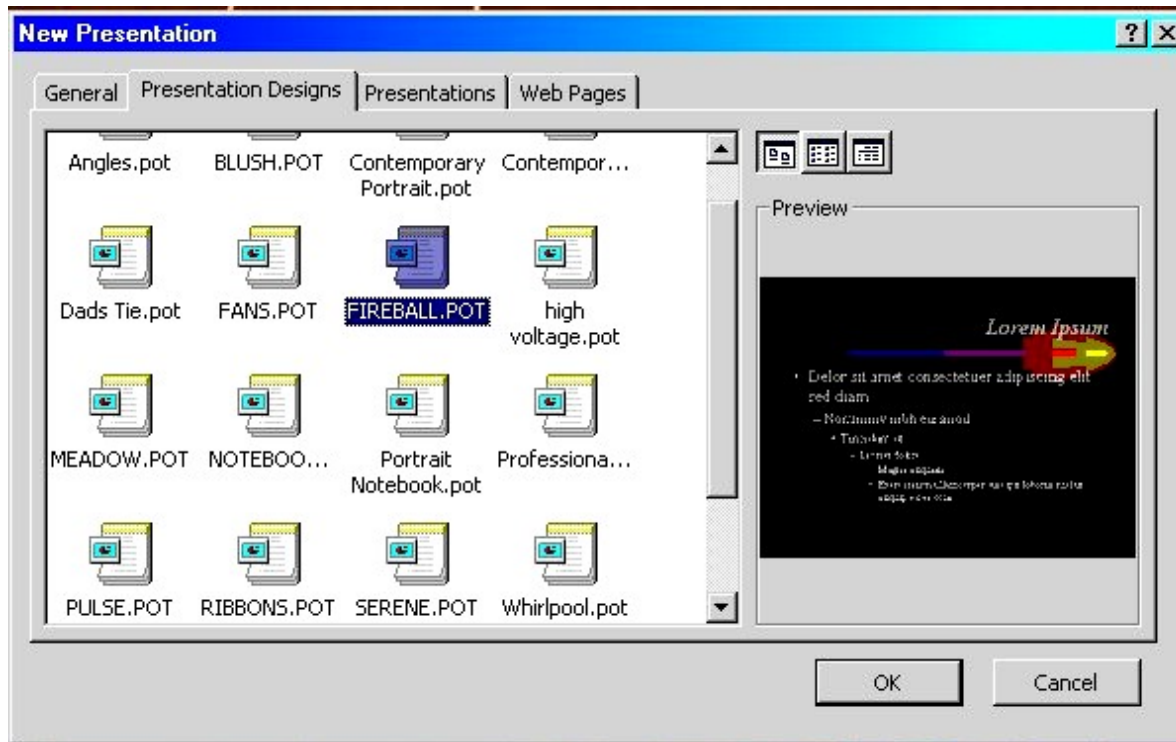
New Presentation

?

General

Presentation Designs

Presentations

Web Pages

Angles.pot

BLUSH.POT

Contemporary Portrait.pot

Contempor...

Dads Tie.pot

FANS.POT

FIREBALL.POT

high voltage.pot

MEADOW.POT

NOTEBOO...

Portrait Notebook.pot

Professiona...

PULSE.POT

RIBBONS.POT

SERENE.POT

Whirlpool.pot

Preview

Lorem Ipsum

• Delor sit amet consectetuer adipiscing elit sed diam

– Nonummy nibh euismod

• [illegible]

– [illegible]

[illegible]

• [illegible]

OK

Cancel